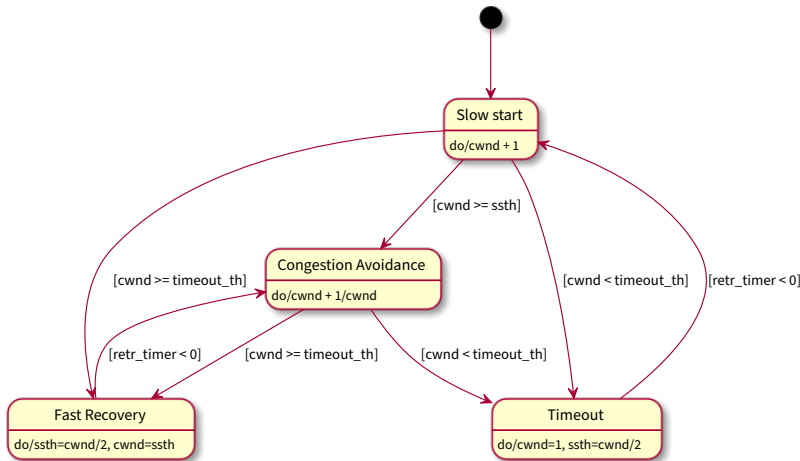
Slow start
do/cwnd + 1

[cwnd >= ssth]

[cwnd >= timeout_th]

[cwnd < timeout_th]

[retr_timer < 0]

Congestion Avoidance
do/cwnd + 1/cwnd

[retr_timer < 0]

[cwnd >= timeout_th]

[cwnd < timeout_th]

Fast Recovery
do/ssth=cwnd/2, cwnd=ssth

Timeout
do/cwnd=1, ssth=cwnd/2